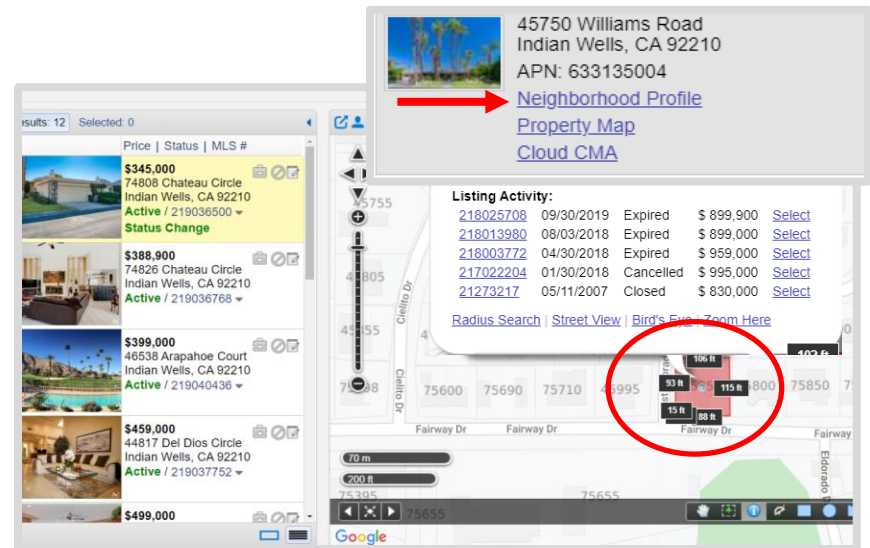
45750 Williams Road
Indian Wells, CA 92210
APN: 633135004
Neighborhood Profile
Property Map
Cloud CMA

esults: 12 Selected: 0

Price | Status | MLS #

$345,000
74808 Chateau Circle
Indian Wells, CA 92210
Active / 219036500
Status Change

$388,900
74826 Chateau Circle
Indian Wells, CA 92210
Active / 219036768

$399,000
46538 Arapahoe Court
Indian Wells, CA 92210
Active / 219040436

$459,000
44817 Del Dios Circle
Indian Wells, CA 92210
Active / 219037752

$499,000

Listing Activity:

| | | | | |
|---|---|---|---|---|
| 218025708 | 09/30/2019 | Expired | $ 899,900 | Select |
| 218013980 | 08/03/2018 | Expired | $ 899,000 | Select |
| 218003772 | 04/30/2018 | Expired | $ 959,000 | Select |
| 217022204 | 01/30/2018 | Cancelled | $ 995,000 | Select |
| 21273217 | 05/11/2007 | Closed | $ 830,000 | Select |

Radius Search | Street View | Bird's Eye | Zoom Here

45755
45805
45855
Cielito Dr
Cielito Dr
75600 75690 75710 45995 75800 75850
106 ft 93 ft 115 ft 15 ft 88 ft 103 ft
Fairway Dr Fairway Dr Fairway Dr Fairway
Eldorado
70 m
200 ft
75395 75655 75655
Google